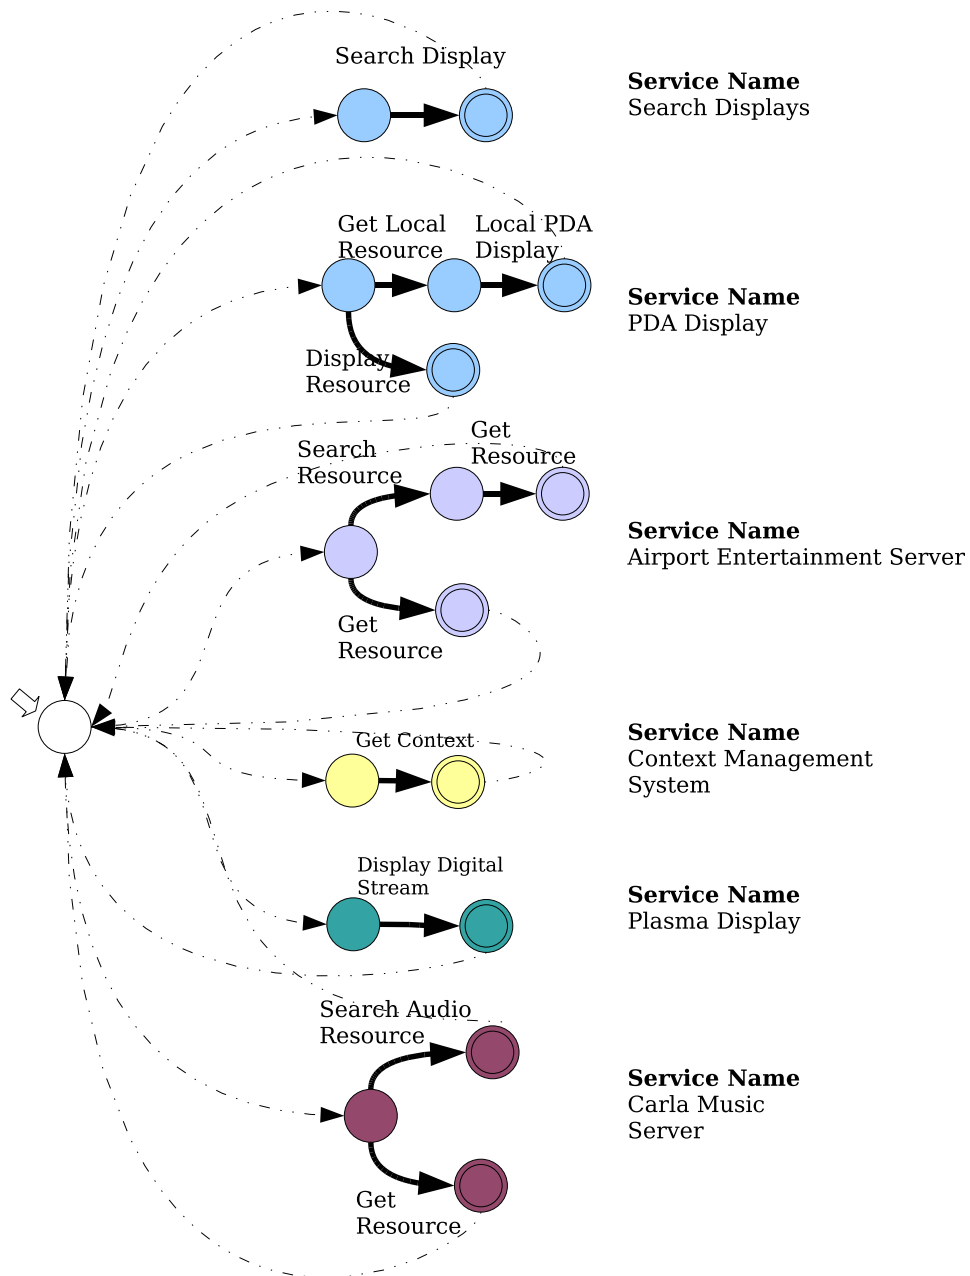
Search Display

**Service Name**
Search Displays

Get Local Resource

Local PDA Display

Display Resource

**Service Name**
PDA Display

Search Resource

Get Resource

Get Resource

**Service Name**
Airport Entertainment Server

Get Context

**Service Name**
Context Management System

Display Digital Stream

**Service Name**
Plasma Display

Search Audio Resource

Get Resource

**Service Name**
Carla Music Server